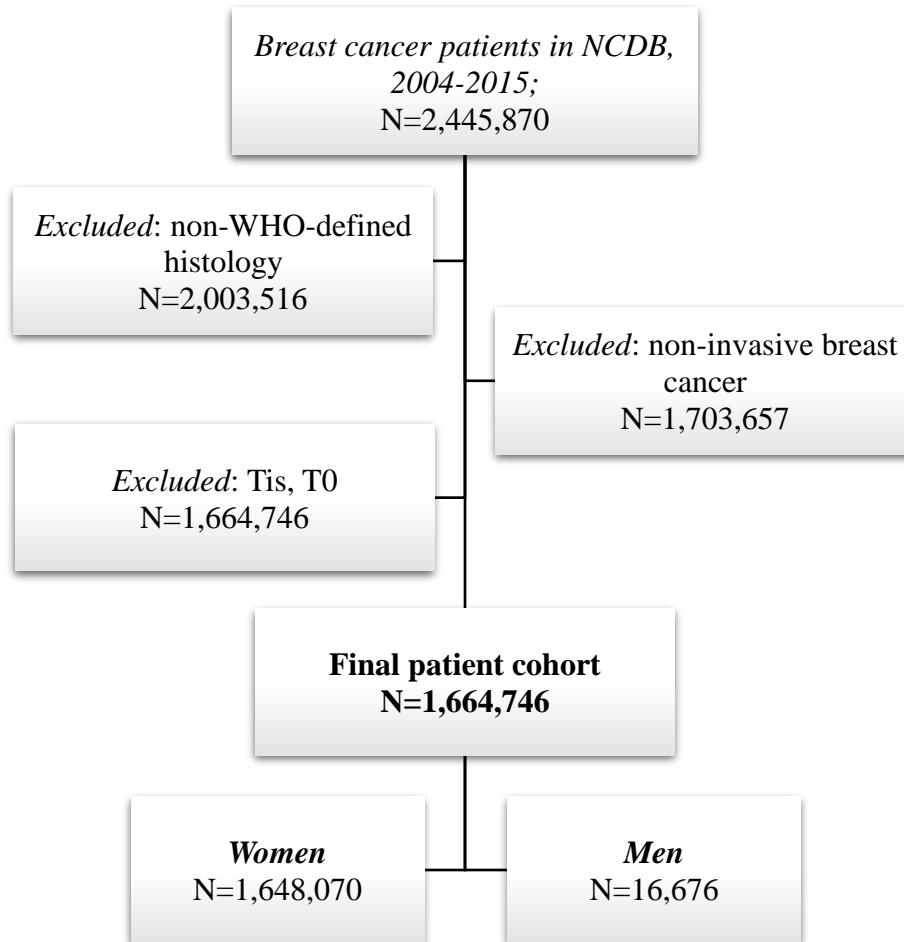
*Breast cancer patients in NCDB, 2004-2015;*
N=2,445,870

*Excluded*: non-WHO-defined histology
N=2,003,516

*Excluded*: non-invasive breast cancer
N=1,703,657

*Excluded*: Tis, T0
N=1,664,746

**Final patient cohort**
**N=1,664,746**

***Women***
N=1,648,070

***Men***
N=16,676